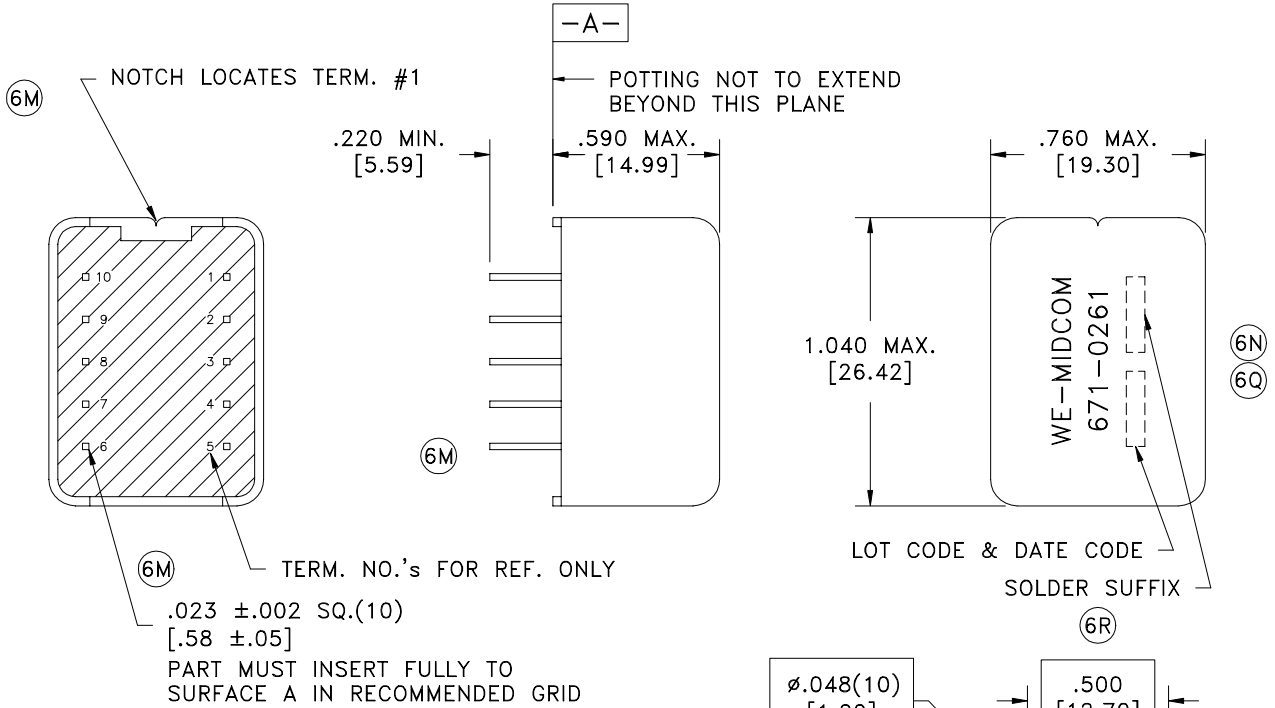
-A-

6M

NOTCH LOCATES TERM. #1

POTTING NOT TO EXTEND BEYOND THIS PLANE

.220 MIN.
[5.59]

.590 MAX.
[14.99]

.760 MAX.
[19.30]

10
9
8
7
6

1
2
3
4
5

1.040 MAX.
[26.42]

WE-MIDCOM
671-0261

6N
6Q

6M

LOT CODE & DATE CODE

6M

TERM. NO.'s FOR REF. ONLY

SOLDER SUFFIX

$.023 \pm.002$ SQ.(10)
$[.58 \pm.05]$
PART MUST INSERT FULLY TO SURFACE A IN RECOMMENDED GRID

6R

ø.048(10)
[1.22]

.500
[12.70]